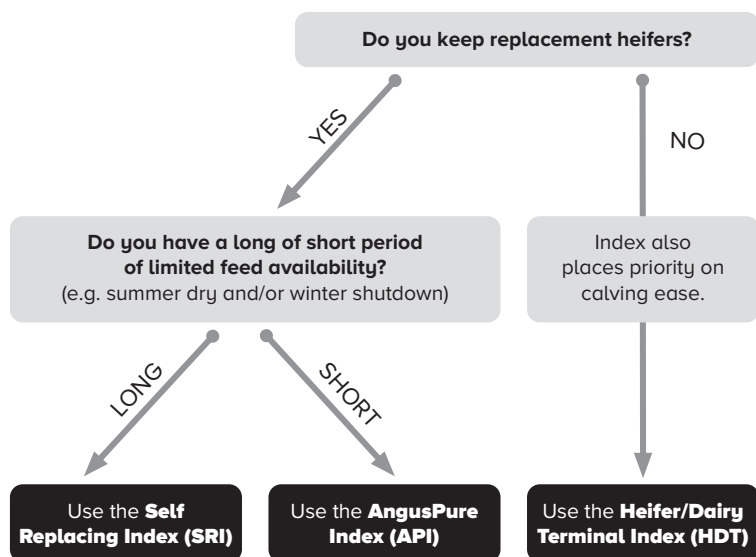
Do you keep replacement heifers?

YES

NO

Do you have a long of short period of limited feed availability?
(e.g. summer dry and/or winter shutdown)

Index also places priority on calving ease.

LONG

SHORT

Use the Self Replacing Index (SRI)

Use the AngusPure Index (API)

Use the Heifer/Dairy Terminal Index (HDT)